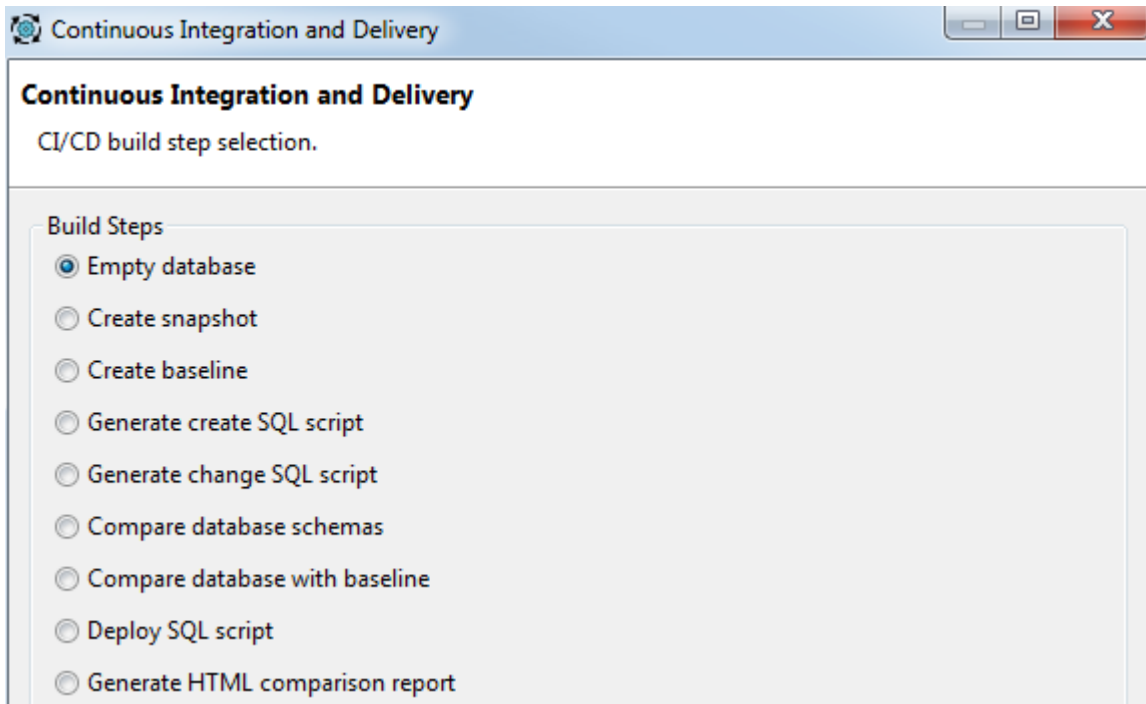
Continuous Integration and Delivery

Continuous Integration and Delivery

CI/CD build step selection.

Build Steps

Empty database

Create snapshot

Create baseline

Generate create SQL script

Generate change SQL script

Compare database schemas

Compare database with baseline

Deploy SQL script

Generate HTML comparison report